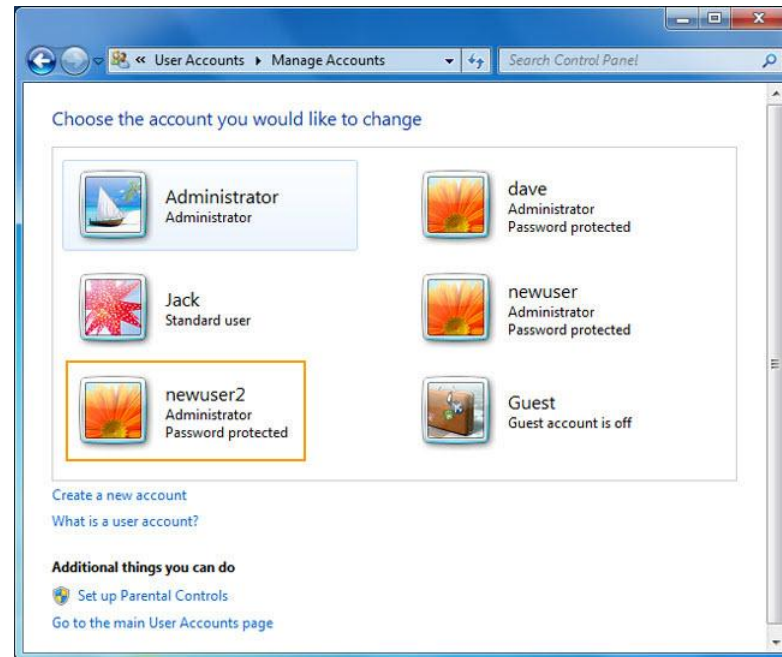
« User Accounts ▸ Manage Accounts

Search Control Panel

Choose the account you would like to change

Administrator
Administrator

dave
Administrator
Password protected

Jack
Standard user

newuser
Administrator
Password protected

newuser2
Administrator
Password protected

Guest
Guest account is off

Create a new account

What is a user account?

Additional things you can do

Set up Parental Controls

Go to the main User Accounts page